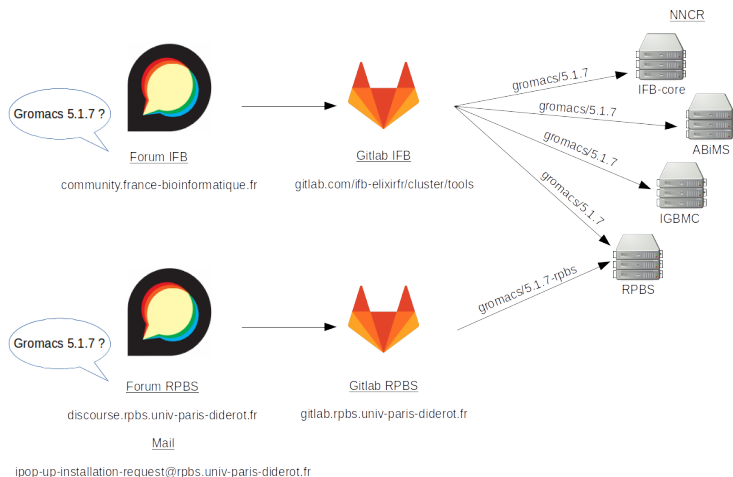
NNCR

Gromacs 5.1.7 ?

Forum IFB

community.france-bioinformatique.fr

Gitlab IFB

gitlab.com/ifb-elixirfr/cluster/tools

gromacs/5.1.7

gromacs/5.1.7

gromacs/5.1.7

gromacs/5.1.7

IFB-core

ABiMS

IGBMC

RPBS

gromacs/5.1.7-rpbs

Gromacs 5.1.7 ?

Forum RPBS

discourse.rpbs.univ-paris-diderot.fr

Gitlab RPBS

gitlab.rpbs.univ-paris-diderot.fr

Mail

ipop-up-installation-request@rpbs.univ-paris-diderot.fr